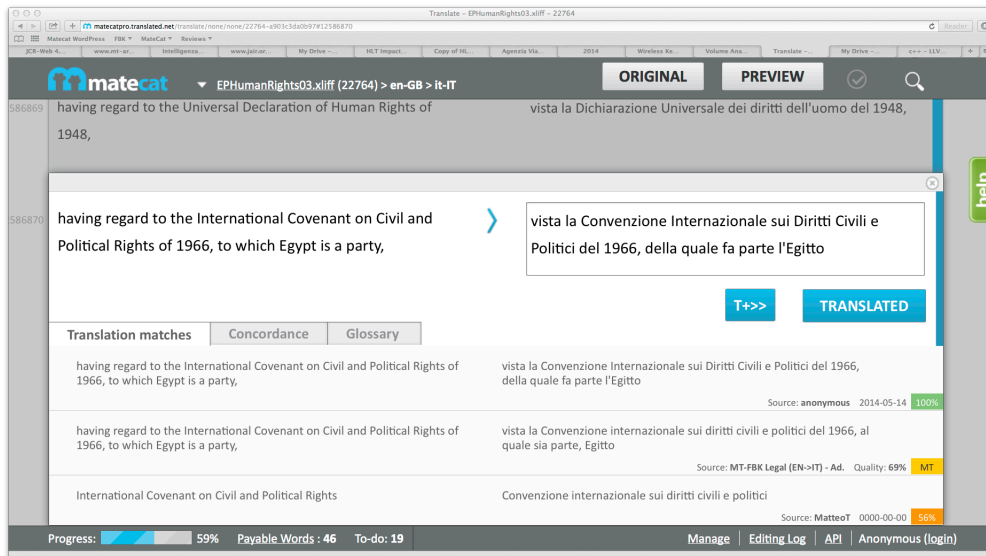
Translate – EPHumanRights03.xliff – 22764

matecatpro.translated.net/translate/none/none/22764-a903c3da0b97#12586870

Reader

Matecat WordPress FBK ▾ MateCat ▾ Reviews ▾

JCR-Web-4... www.mt-ar... Intelligenzo... www.jair.or... My Drive –... HLT Impact... Copy of HL... Agenzia Via... 2014 Wireless Xe... Volume Ana... Translate –... My Drive –... c++ – LLV...

matecat

EPHumanRights03.xliff (22764) > en-GB > it-IT

ORIGINAL

PREVIEW

586869 having regard to the Universal Declaration of Human Rights of 1948,

vista la Dichiarazione Universale dei diritti dell'uomo del 1948,

586870 having regard to the International Covenant on Civil and Political Rights of 1966, to which Egypt is a party,

vista la Convenzione Internazionale sui Diritti Civili e Politici del 1966, della quale fa parte l'Egitto

help

T+>>

TRANSLATED

Translation matches

Concordance

Glossary

having regard to the International Covenant on Civil and Political Rights of 1966, to which Egypt is a party,

vista la Convenzione Internazionale sui Diritti Civili e Politici del 1966, della quale fa parte l'Egitto

Source: anonymous 2014-05-14 100%

having regard to the International Covenant on Civil and Political Rights of 1966, to which Egypt is a party,

vista la Convenzione internazionale sui diritti civili e politici del 1966, al quale sia parte, Egitto

Source: MT-FBK Legal (EN->IT) - Ad. Quality: 69% MT

International Covenant on Civil and Political Rights

Convenzione internazionale sui diritti civili e politici

Source: MatteoT 0000-00-00 56%

Progress: 59% Payable Words : 46 To-do: 19

Manage Editing Log API Anonymous (login)